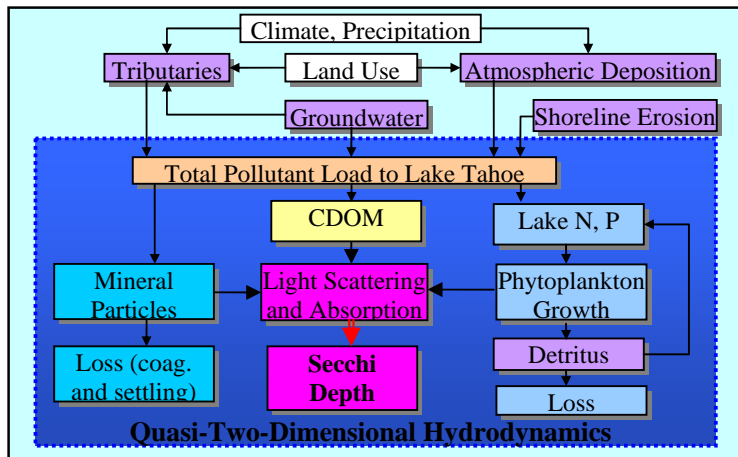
Climate, Precipitation

Tributaries

Land Use

Atmospheric Deposition

Groundwater

Shoreline Erosion

Total Pollutant Load to Lake Tahoe

CDOM

Lake N, P

Mineral Particles

Light Scattering and Absorption

Phytoplankton Growth

Detritus

Loss (coag. and settling)

Secchi Depth

Loss

Quasi-Two-Dimensional Hydrodynamics